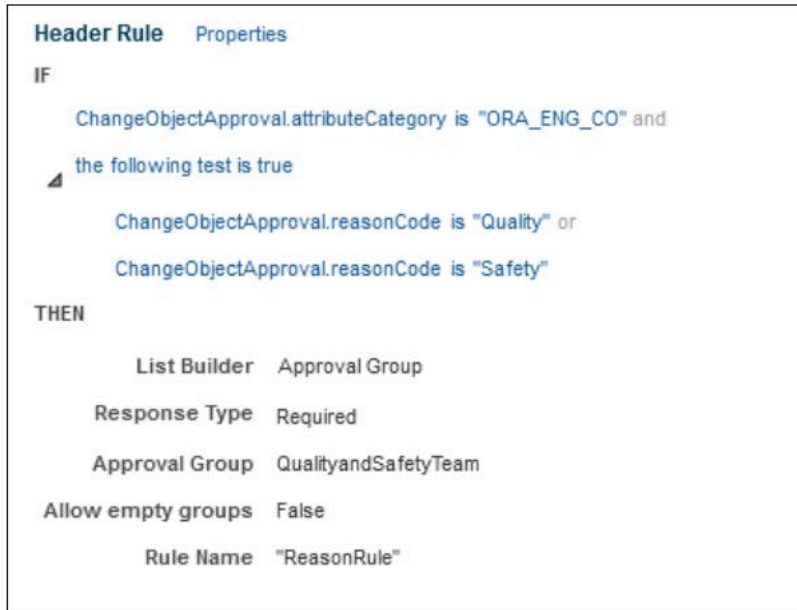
Header Rule Properties

IF

ChangeObjectApproval.attributeCategory is "ORA_ENG_CO" and

the following test is true

ChangeObjectApproval.reasonCode is "Quality" or

ChangeObjectApproval.reasonCode is "Safety"

THEN

| | |
|---|---|
| List Builder | Approval Group |
| Response Type | Required |
| Approval Group | QualityandSafetyTeam |
| Allow empty groups | False |
| Rule Name | "ReasonRule" |